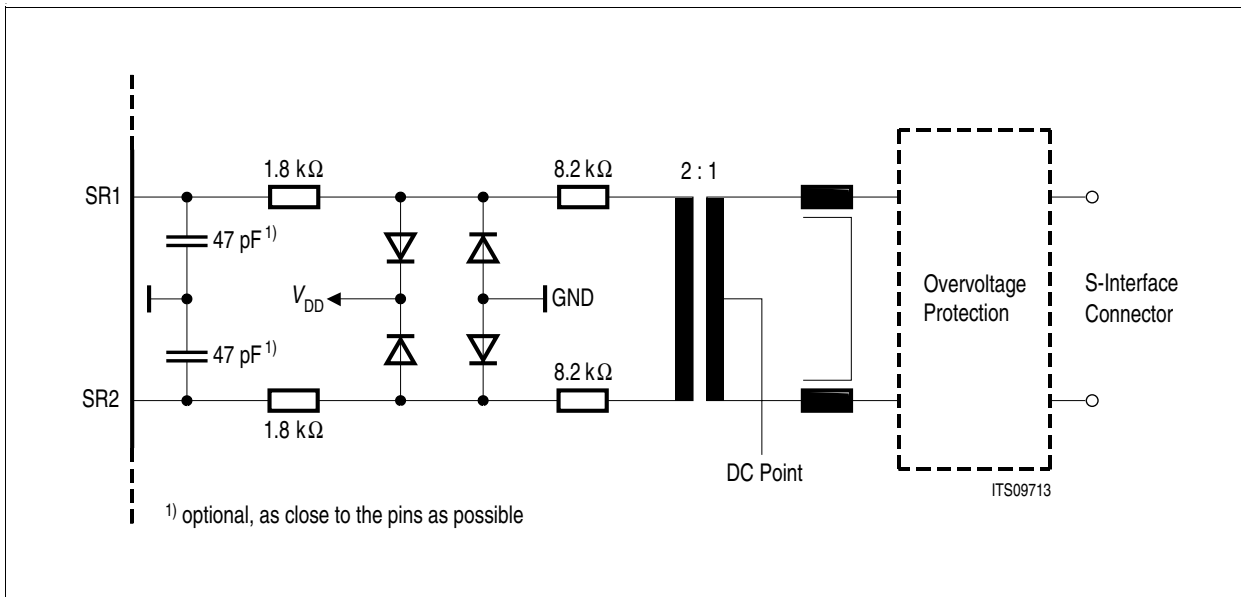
SR1

SR2

1.8 k$\Omega$

1.8 k$\Omega$

47 pF $^{1)}$

47 pF $^{1)}$

$V_{DD}$

GND

8.2 k$\Omega$

8.2 k$\Omega$

2 : 1

DC Point

Overvoltage Protection

S-Interface Connector

ITS09713

$^{1)}$ optional, as close to the pins as possible